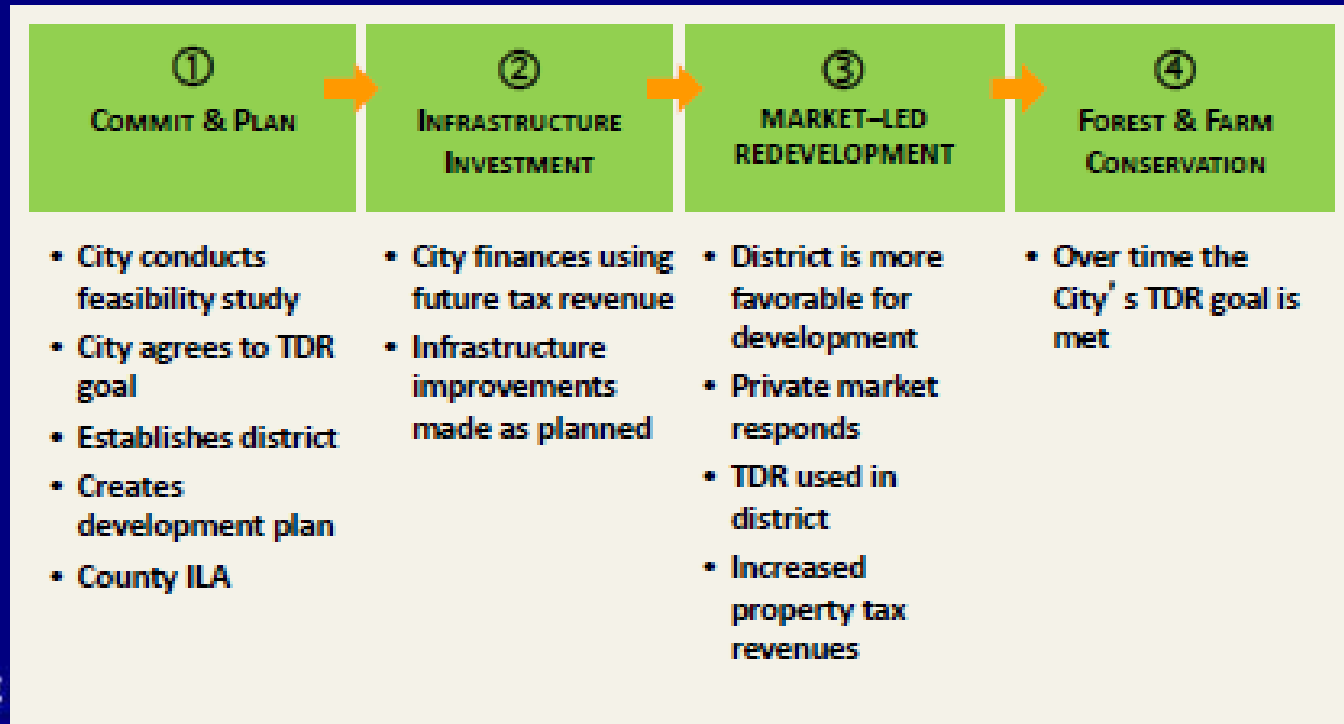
① COMMIT & PLAN

• City conducts feasibility study
• City agrees to TDR goal
• Establishes district
• Creates development plan
• County ILA

② INFRASTRUCTURE INVESTMENT

• City finances using future tax revenue
• Infrastructure improvements made as planned

③ MARKET–LED REDEVELOPMENT

• District is more favorable for development
• Private market responds
• TDR used in district
• Increased property tax revenues

④ FOREST & FARM CONSERVATION

• Over time the City' s TDR goal is met